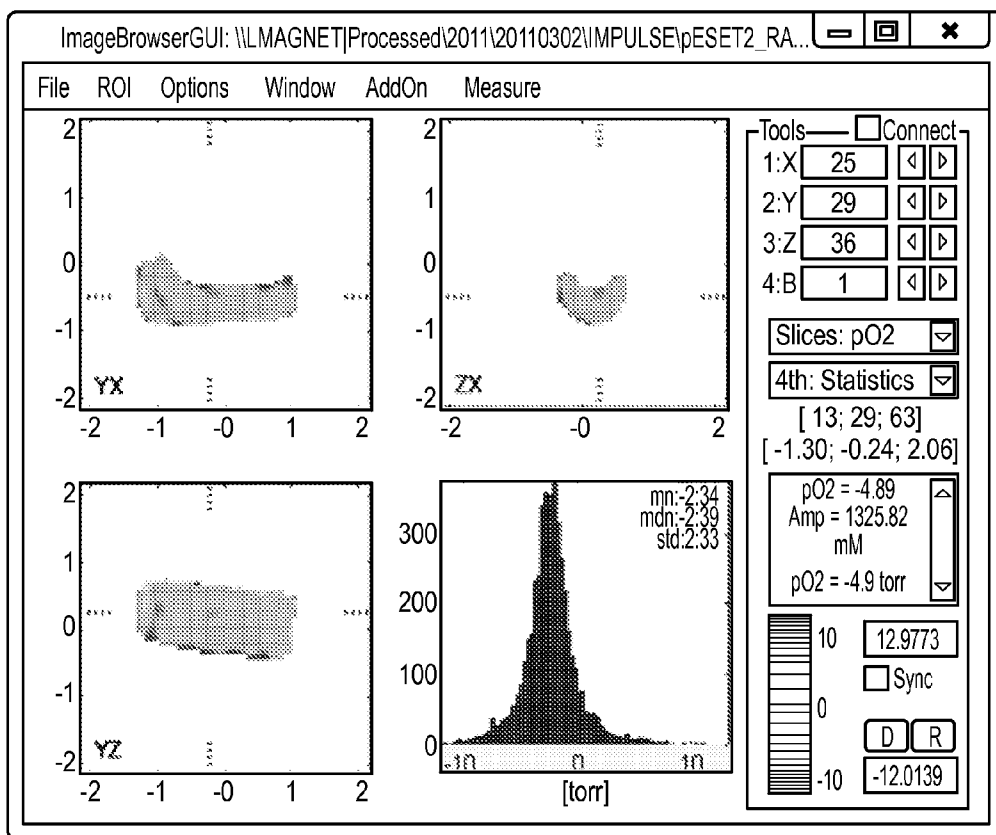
ImageBrowserGUI: \\LMAGNET|Processed\2011\20110302\IMPULSE\pESET2_RA...

File ROI Options Window AddOn Measure

2
1
0
-1
-2
YX
-2 -1 -0 1 2

2
1
0
-1
-2
ZX
-2 -0 2

2
1
0
-1
-2
YZ
-2 -1 -0 1 2

mn:-2:34
mdn:-2:39
std:2:33
300
200
100
0
-10 0 10
[torr]

Tools
Connect
1:X 25
2:Y 29
3:Z 36
4:B 1
Slices: pO2
4th: Statistics
[ 13; 29; 63]
[ -1.30; -0.24; 2.06]
pO2 = -4.89
Amp = 1325.82
mM
pO2 = -4.9 torr
10
12.9773
Sync
0
D R
-10
-12.0139